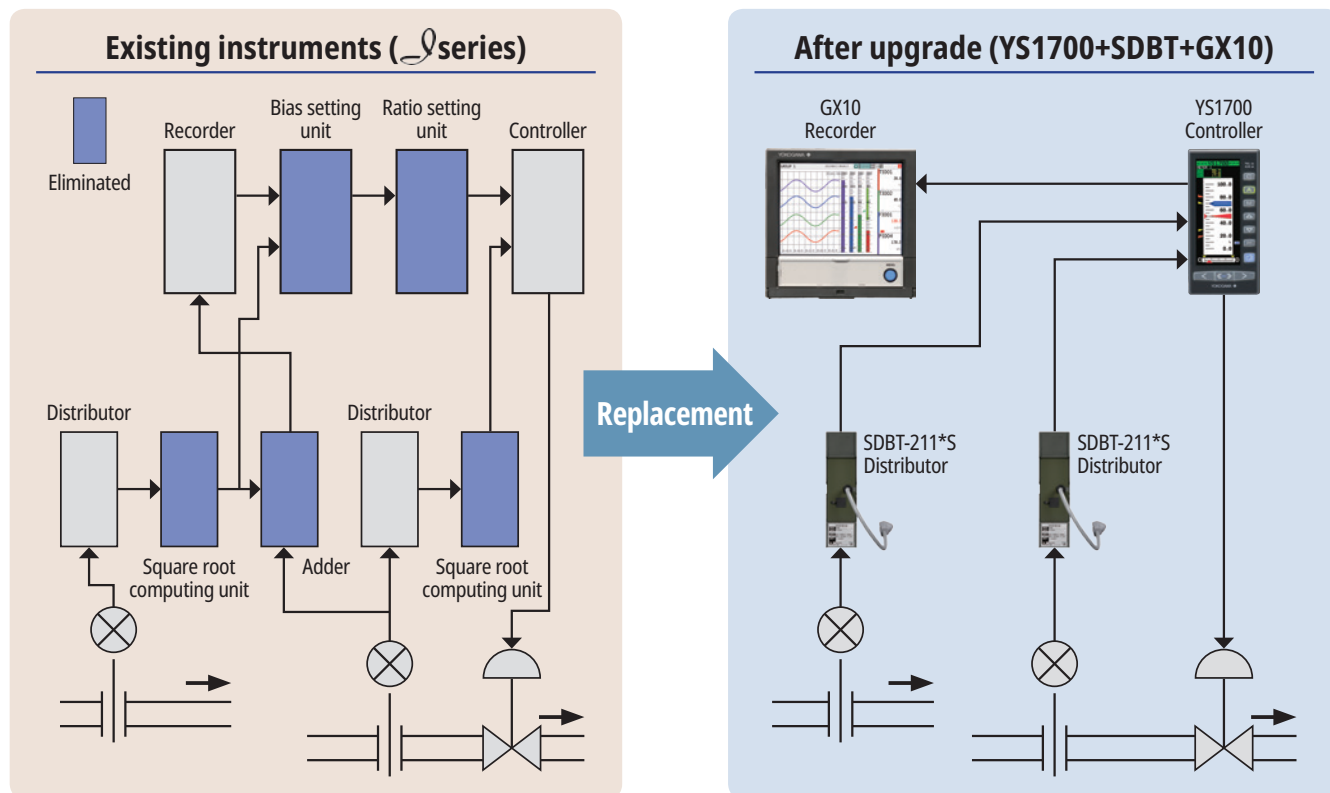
Existing instruments ( I series)

Eliminated

Recorder

Bias setting unit

Ratio setting unit

Controller

Distributor

Square root computing unit

Adder

Distributor

Square root computing unit

Replacement

After upgrade (YS1700+SDBT+GX10)

GX10 Recorder

YS1700 Controller

SDBT-211*S Distributor

SDBT-211*S Distributor